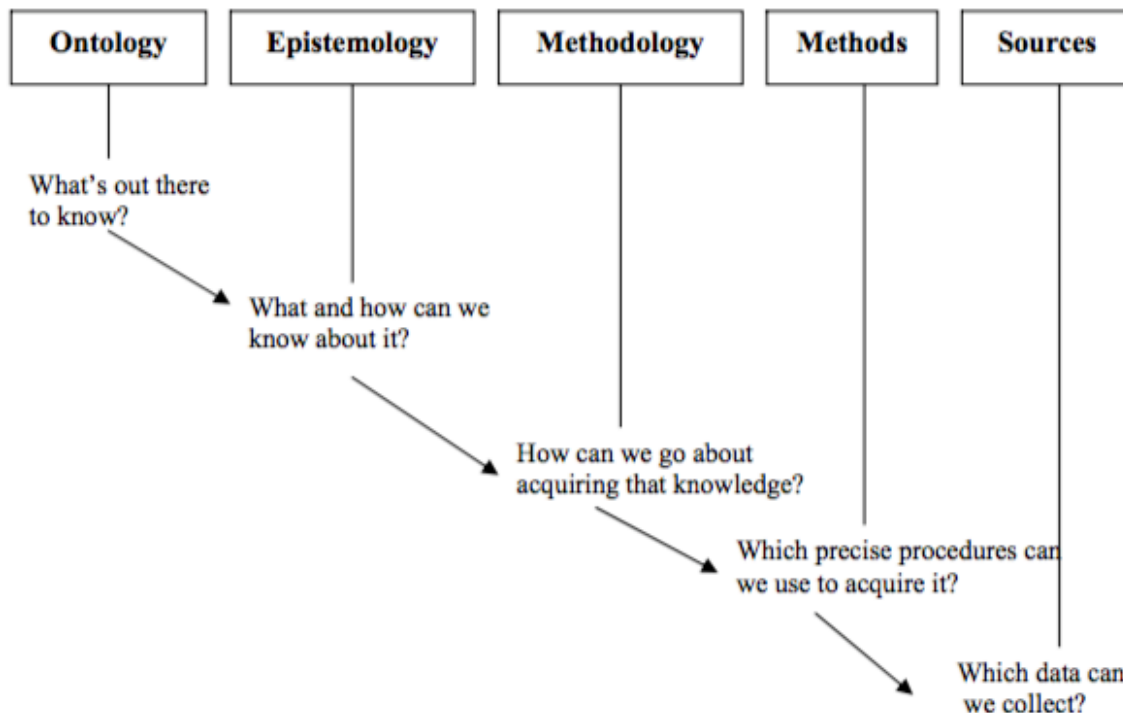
Ontology

Epistemology

Methodology

Methods

Sources

What's out there to know?

What and how can we know about it?

How can we go about acquiring that knowledge?

Which precise procedures can we use to acquire it?

Which data can we collect?